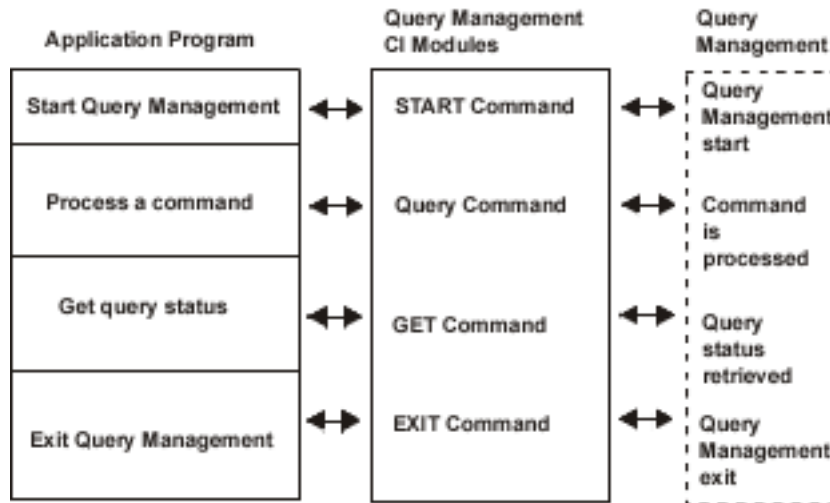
Application Program

Query Management CI Modules

Query Management

Start Query Management

START Command

Query Management start

Process a command

Query Command

Command is processed

Get query status

GET Command

Query status retrieved

Exit Query Management

EXIT Command

Query Management exit